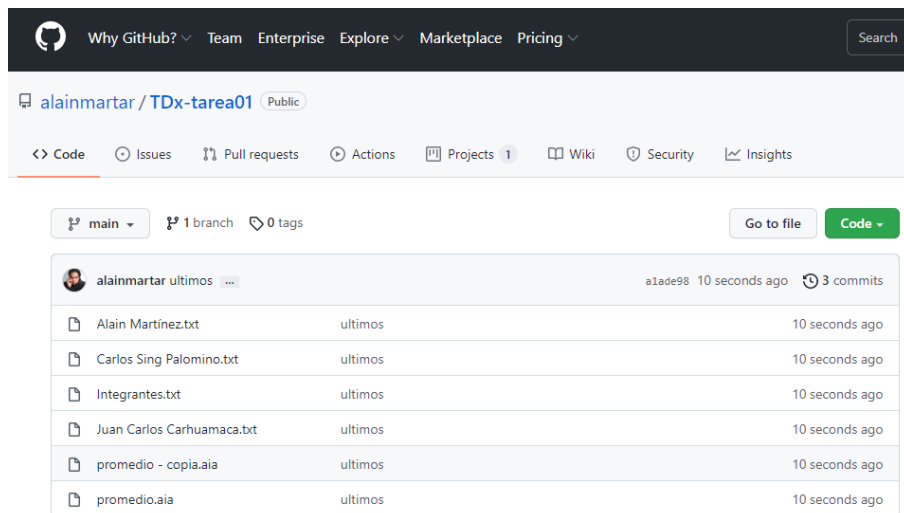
Why GitHub? Team Enterprise Explore Marketplace Pricing Search

alainmartar / TDx-tarea01 Public

Code Issues Pull requests Actions Projects 1 Wiki Security Insights

main 1 branch 0 tags Go to file Code

alainmartar ultimos ... a1ade98 10 seconds ago 3 commits

| | | |
|---|---|---|
| Alain Martínez.txt | ultimos | 10 seconds ago |
| Carlos Sing Palomino.txt | ultimos | 10 seconds ago |
| Integrantes.txt | ultimos | 10 seconds ago |
| Juan Carlos Carhuamaca.txt | ultimos | 10 seconds ago |
| promedio - copia.aia | ultimos | 10 seconds ago |
| promedio.aia | ultimos | 10 seconds ago |